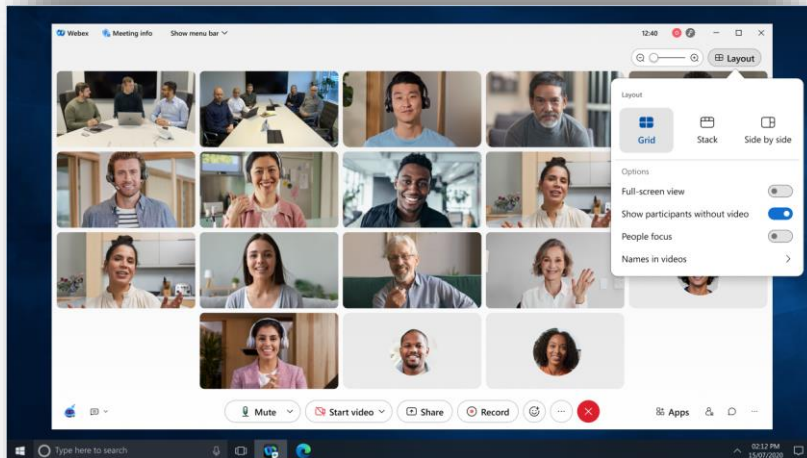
Webex Meeting info Show menu bar

12:40

Layout

Layout

Grid

Stack

Side by side

Options

Full-screen view

Show participants without video

People focus

Names in videos

Mute

Start video

Share

Record

Apps

Type here to search

02:12 PM
15/07/2020